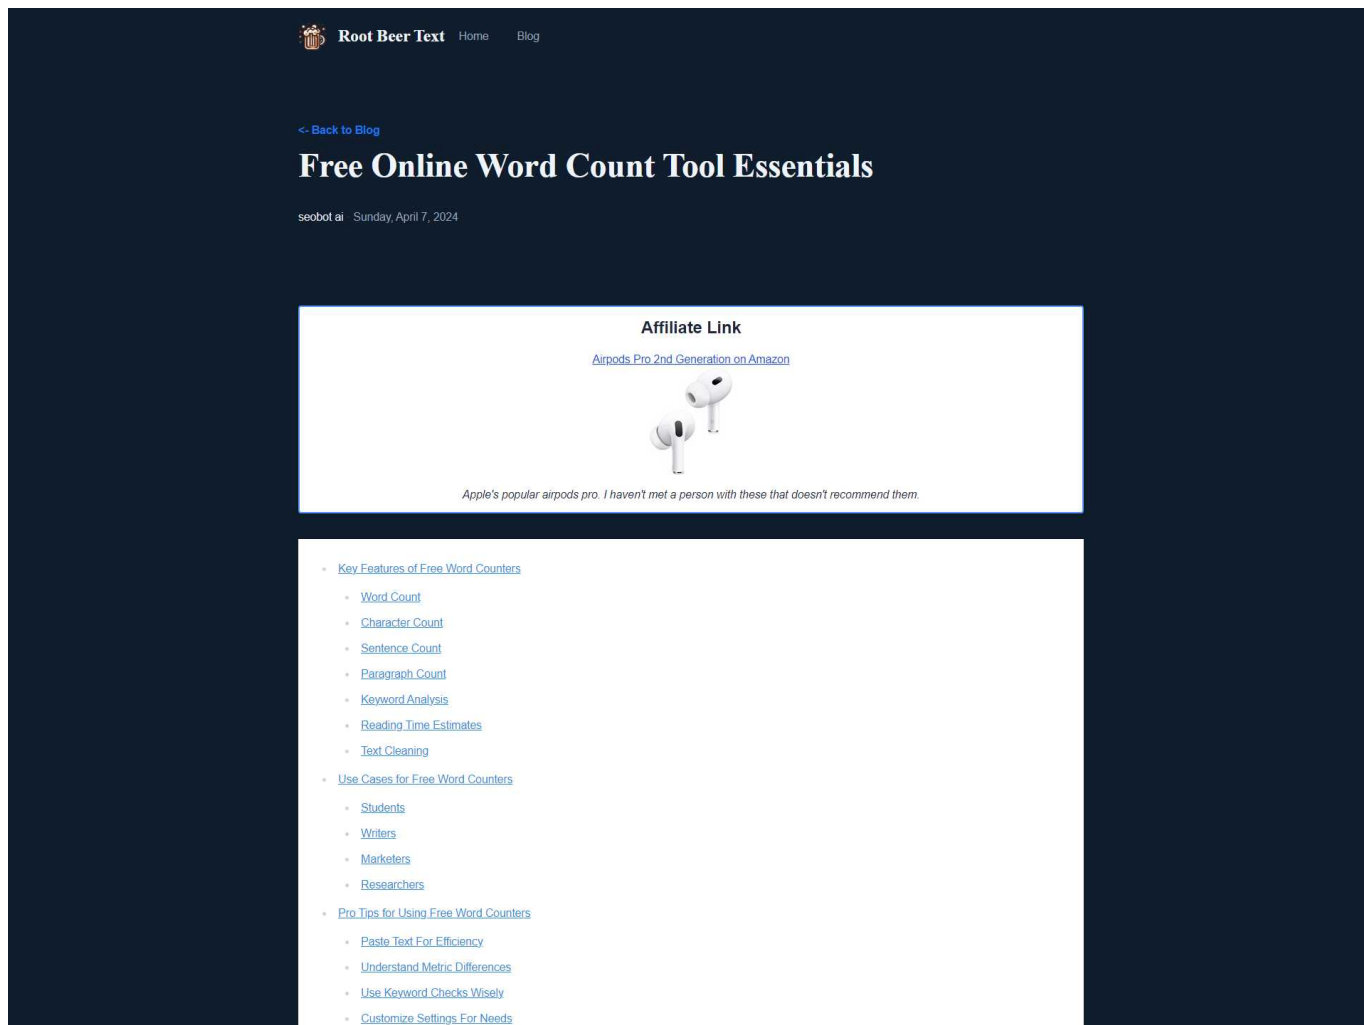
Root Beer Text Home Blog

<- Back to Blog

# Free Online Word Count Tool Essentials

seobot ai Sunday, April 7, 2024

Affiliate Link

Airpods Pro 2nd Generation on Amazon

Apple's popular airpods pro. I haven't met a person with these that doesn't recommend them.

- Key Features of Free Word Counters
  - Word Count
  - Character Count
  - Sentence Count
  - Paragraph Count
  - Keyword Analysis
  - Reading Time Estimates
  - Text Cleaning
- Use Cases for Free Word Counters
  - Students
  - Writers
  - Marketers
  - Researchers
- Pro Tips for Using Free Word Counters
  - Paste Text For Efficiency
  - Understand Metric Differences
  - Use Keyword Checks Wisely
  - Customize Settings For Needs